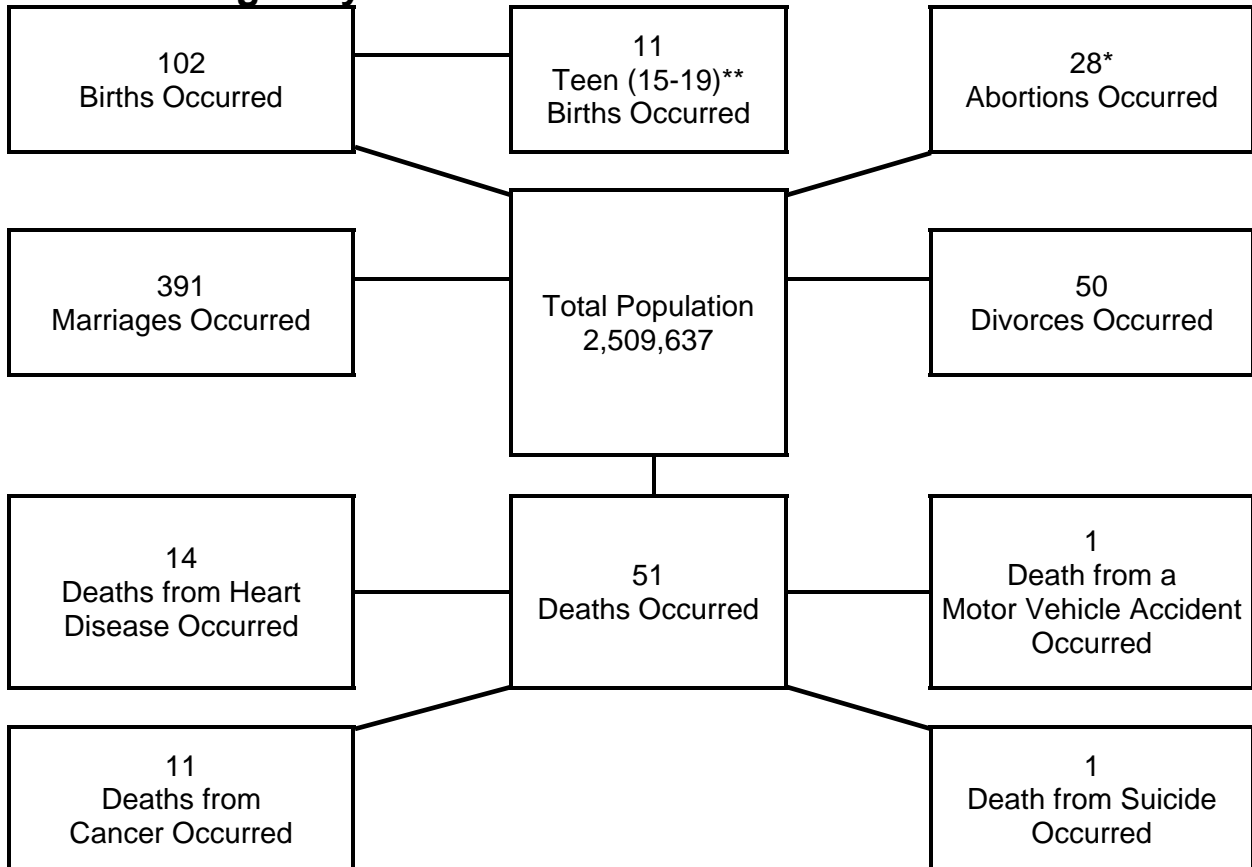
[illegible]

102
Births Occurred

11
Teen (15-19)**
Births Occurred

28*
Abortions Occurred

391
Marriages Occurred

Total Population
2,509,637

50
Divorces Occurred

14
Deaths from Heart Disease Occurred

51
Deaths Occurred

1
Death from a Motor Vehicle Accident Occurred

11
Deaths from Cancer Occurred

1
Death from Suicide Occurred